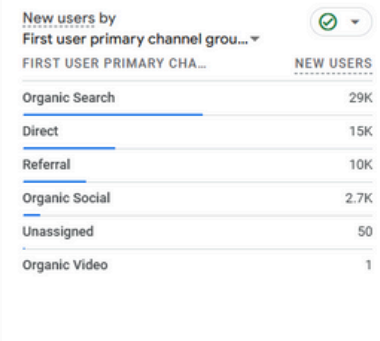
New users by
First user primary channel grou...

| FIRST USER PRIMARY CHA... | NEW USERS |
|---|---|
| Organic Search | 29K |
| Direct | 15K |
| Referral | 10K |
| Organic Social | 2.7K |
| Unassigned | 50 |
| Organic Video | 1 |